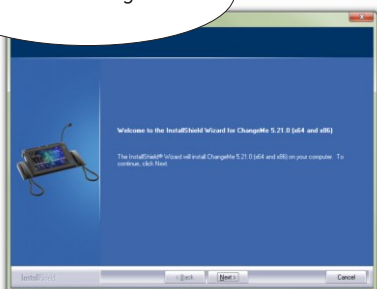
Welcome to the InstallShield Wizard for ChangeMe 5.21.0 (x64 and x86)

The InstallShield® Wizard will install ChangeMe 5.21.0 (x64 and x86) on your computer. To continue, click Next.

InstallShield

< Back

Next >

Cancel